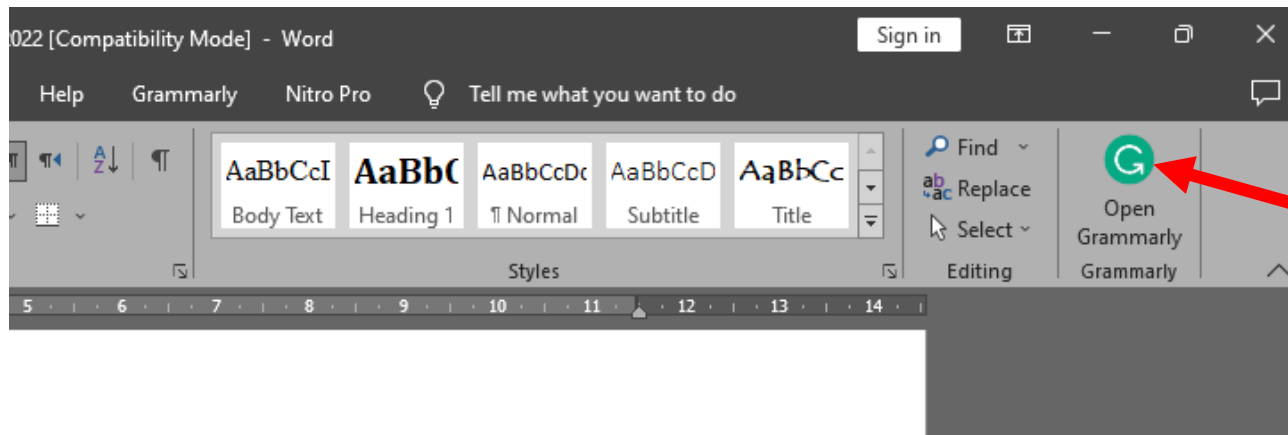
022 [Compatibility Mode] - Word

Sign in

Help Grammarly Nitro Pro Tell me what you want to do

AaBbCcI
Body Text

AaBb(
Heading 1

AaBbCcDc
¶ Normal

AaBbCcD
Subtitle

AaBbCc
Title

Styles

Find
Replace
Select

Editing

Open Grammarly

Grammarly

5 · 6 · 7 · 8 · 9 · 10 · 11 · 12 · 13 · 14